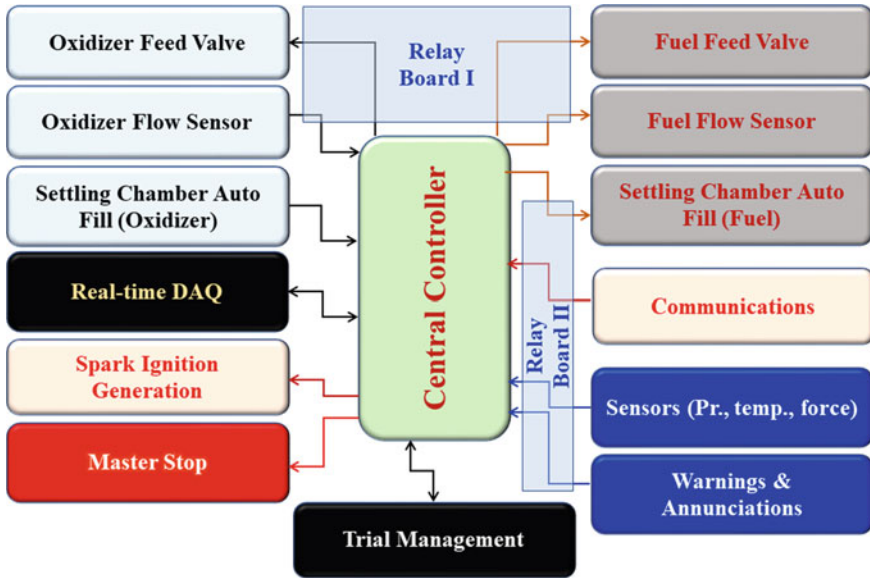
Oxidizer Feed Valve

Relay Board I

Fuel Feed Valve

Oxidizer Flow Sensor

Fuel Flow Sensor

Settling Chamber Auto Fill (Oxidizer)

Central Controller

Settling Chamber Auto Fill (Fuel)

Real-time DAQ

Relay Board II

Communications

Spark Ignition Generation

Sensors (Pr., temp., force)

Master Stop

Warnings & Annunciations

Trial Management